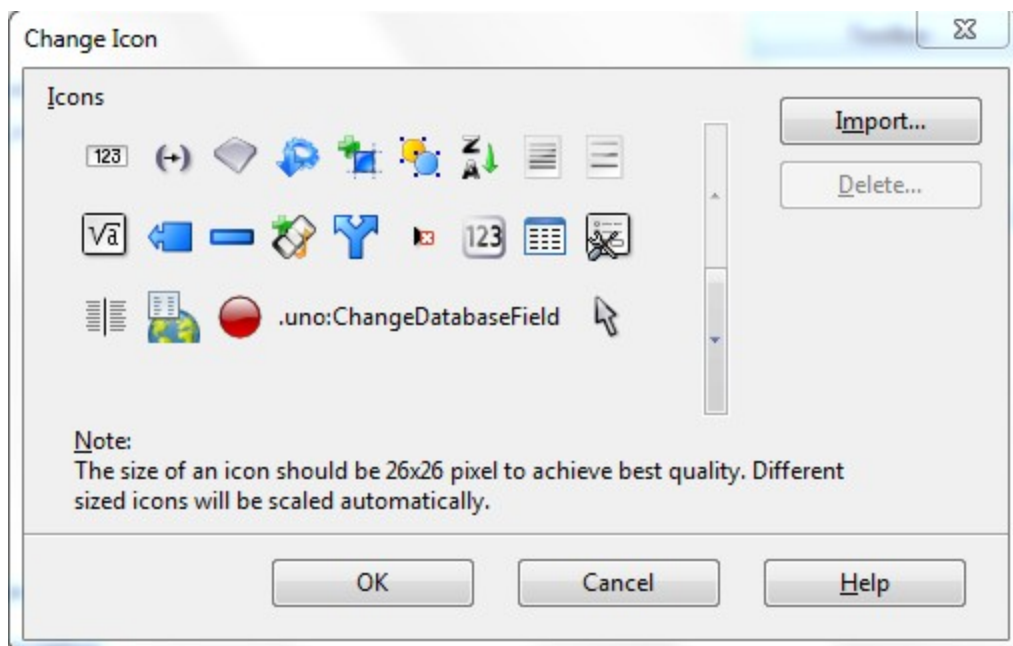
Change Icon

Icons

123 (+) Z A

√a 123

.uno:ChangeDatabaseField

Import...

Delete...

Note:
The size of an icon should be 26x26 pixel to achieve best quality. Different sized icons will be scaled automatically.

OK Cancel Help